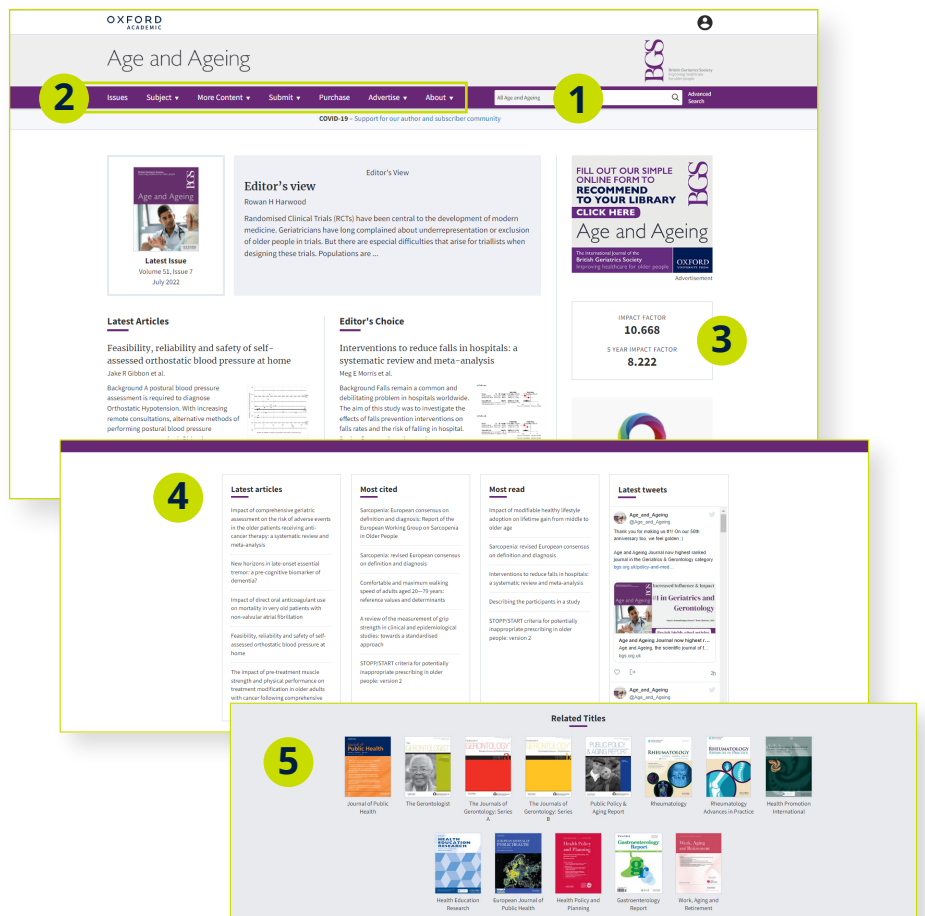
OXFORD
ACADEMIC

Age and Ageing

BGS British Geriatrics Society Improving healthcare for older people

Issues Subject ▾ More Content ▾ Submit ▾ Purchase Advertise ▾ About ▾

All Age and Ageing

Advanced Search

1

2

COVID-19 – Support for our author and subscriber community

Age and Ageing

Latest Issue
Volume 51, Issue 7
July 2022

Editor's View

Editor's view

Rowan H Harwood

Randomised Clinical Trials (RCTs) have been central to the development of modern medicine. Geriatricians have long complained about underrepresentation or exclusion of older people in trials. But there are especial difficulties that arise for triallists when designing these trials. Populations are ...

FILL OUT OUR SIMPLE ONLINE FORM TO RECOMMEND TO YOUR LIBRARY
CLICK HERE
BGS
Age and Ageing
The International Journal of the British Geriatrics Society Improving healthcare for older people
OXFORD
Advertisement

Latest Articles

Feasibility, reliability and safety of self-assessed orthostatic blood pressure at home

Jake R Gibbon et al.

Background A postural blood pressure assessment is required to diagnose Orthostatic Hypotension. With increasing remote consultations, alternative methods of performing postural blood pressure

Editor's Choice

Interventions to reduce falls in hospitals: a systematic review and meta-analysis

Meg E Morris et al.

Background Falls remain a common and debilitating problem in hospitals worldwide. The aim of this study was to investigate the effects of falls prevention interventions on falls rates and the risk of falling in hospital.

IMPACT FACTOR
10.668
5 YEAR IMPACT FACTOR
8.222

3

4

Latest articles

Impact of comprehensive geriatric assessment on the risk of adverse events in the older patients receiving anti-cancer therapy: a systematic review and meta-analysis

New horizons in late-onset essential tremor: a pre-cognitive biomarker of dementia?

Impact of direct oral anticoagulant use on mortality in very old patients with non-valvular atrial fibrillation

Feasibility, reliability and safety of self-assessed orthostatic blood pressure at home

The impact of pre-treatment muscle strength and physical performance on treatment modification in older adults with cancer following comprehensive

Most cited

Sarcopenia: European consensus on definition and diagnosis: Report of the European Working Group on Sarcopenia in Older People

Sarcopenia: revised European consensus on definition and diagnosis

Comfortable and maximum walking speed of adults aged 20—79 years: reference values and determinants

A review of the measurement of grip strength in clinical and epidemiological studies: towards a standardised approach

STOPP/START criteria for potentially inappropriate prescribing in older people: version 2

Most read

Impact of modifiable healthy lifestyle adoption on lifetime gain from middle to older age

Sarcopenia: revised European consensus on definition and diagnosis

Interventions to reduce falls in hospitals: a systematic review and meta-analysis

Describing the participants in a study

STOPP/START criteria for potentially inappropriate prescribing in older people: version 2

Latest tweets

Age_and_Ageing
@Age_and_Ageing
Thank you for making us #1! On our 50th anniversary too, we feel golden :)

Age and Ageing Journal now highest ranked journal in the Geriatrics & Gerontology category bgs.org.uk/policy-and-med...

Increased Influence & Impact
Age and Ageing
in Geriatrics and Gerontology

Age and Ageing Journal now highest r...
Age and Ageing, the scientific journal of t...
bgs.org.uk

Age_and_Ageing
@Age_and_Ageing

5

Related Titles

Journal of Public Health
The Gerontologist
The Journals of Gerontology: Series A
The Journals of Gerontology: Series B
Public Policy & Aging Report
Rheumatology
Rheumatology Advances in Practice
Health Promotion International
Health Education Research
European Journal of Public Health
Health Policy and Planning
Gastroenterology Report
Work, Aging and Retirement